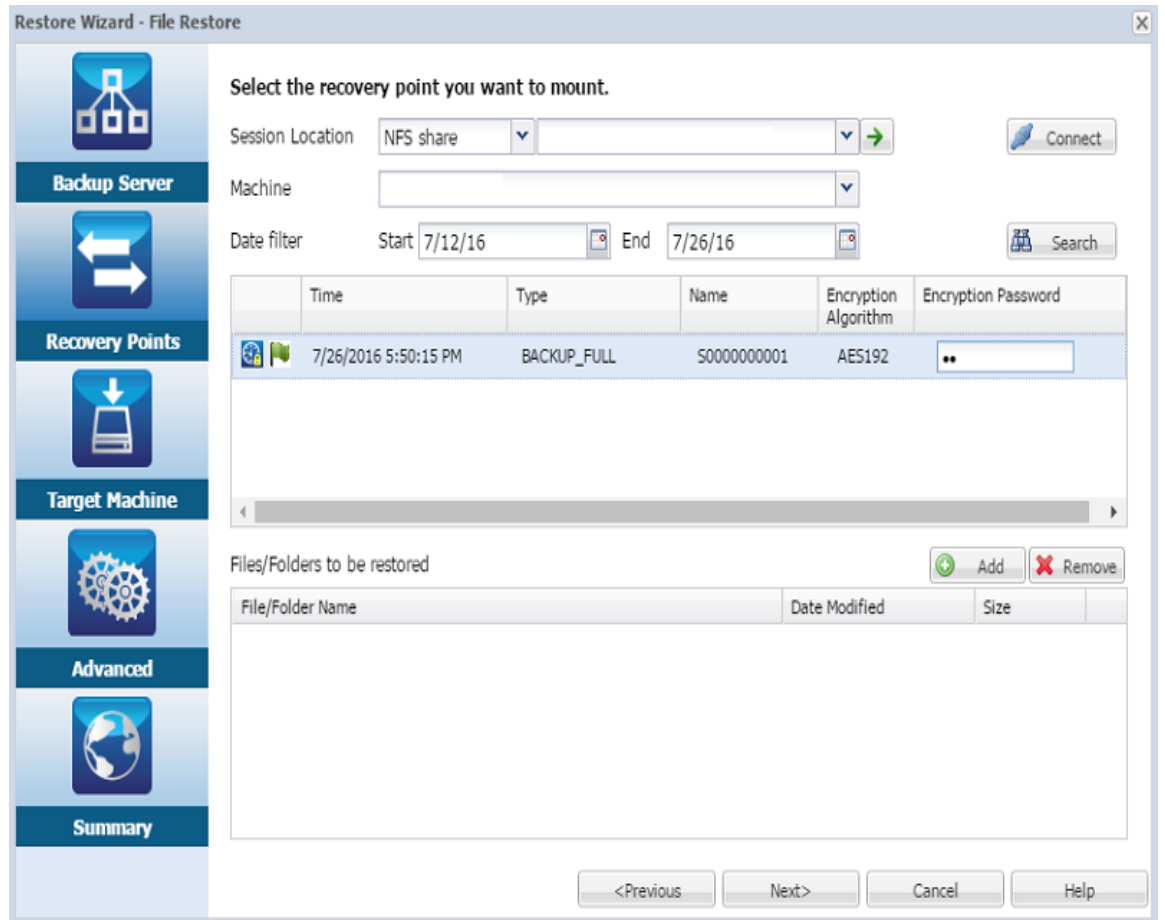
Restore Wizard - File Restore

Backup Server

Recovery Points

Target Machine

Advanced

Summary

Select the recovery point you want to mount.

Session Location NFS share

Connect

Machine

Date filter Start 7/12/16 End 7/26/16

Search

| | Time | Type | Name | Encryption Algorithm | Encryption Password |
|---|---|---|---|---|---|
| | 7/26/2016 5:50:15 PM | BACKUP_FULL | S0000000001 | AES192 | •• |

Files/Folders to be restored

Add Remove

| File/Folder Name | Date Modified | Size |
|---|---|---|

<Previous Next> Cancel Help